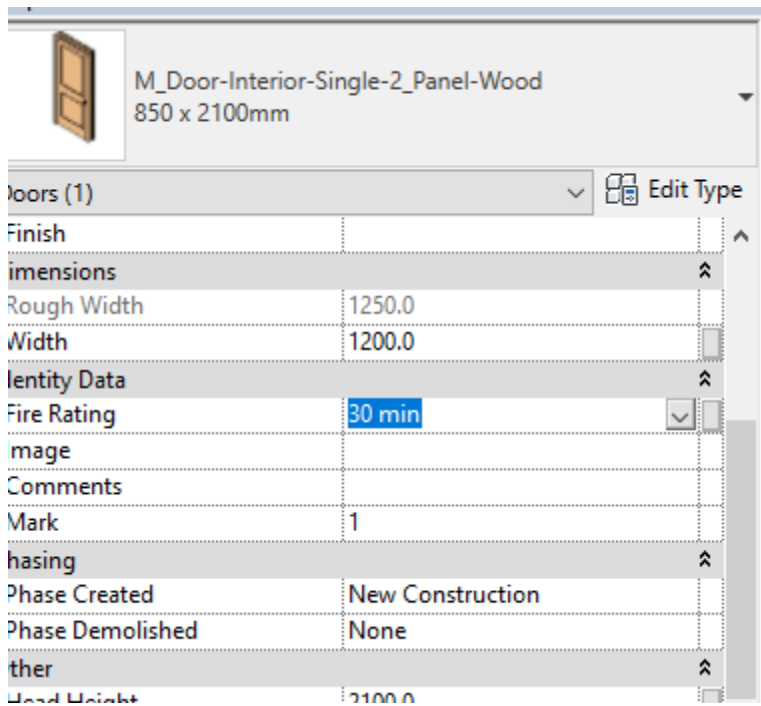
M_Door-Interior-Single-2_Panel-Wood
850 x 2100mm

Doors (1)
Edit Type

| | |
|---|---|
| Finish | |
| imensions | |
| Rough Width | 1250.0 |
| Width | 1200.0 |
| lentity Data | |
| Fire Rating | 30 min |
| Image | |
| Comments | |
| Mark | 1 |
| hasing | |
| Phase Created | New Construction |
| Phase Demolished | None |
| ther | |
| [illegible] | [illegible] |